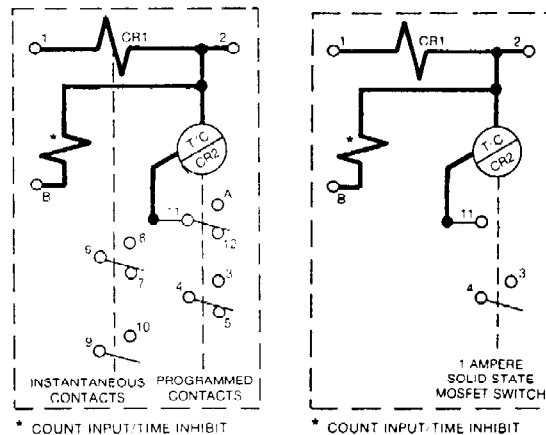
1 CR1 2

*

T/C CR2

B

11 A

12

6 8

7

4 3

5

9 10

INSTANTANEOUS CONTACTS

PROGRAMMED CONTACTS

* COUNT INPUT/TIME INHIBIT

1 CR1 2

*

T/C CR2

B

11

4 3

1 AMPERE SOLID STATE MOSFET SWITCH

* COUNT INPUT/TIME INHIBIT